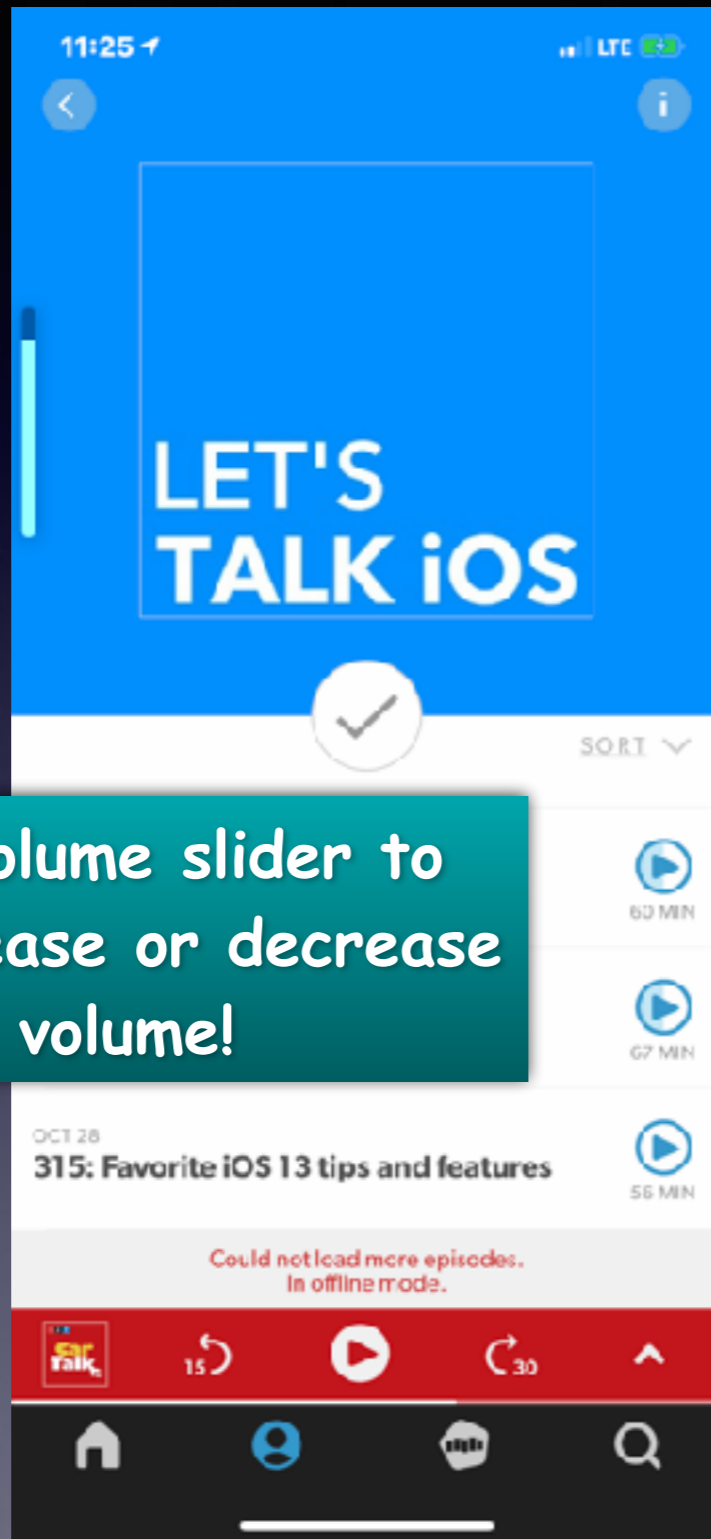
11:25

LTE

LET'S TALK iOS

SORT

olume slider to ease or decrease volume!

60 MIN

67 MIN

OCT 28
315: Favorite iOS 13 tips and features

56 MIN

Could not load more episodes.
In offline mode.

15

30